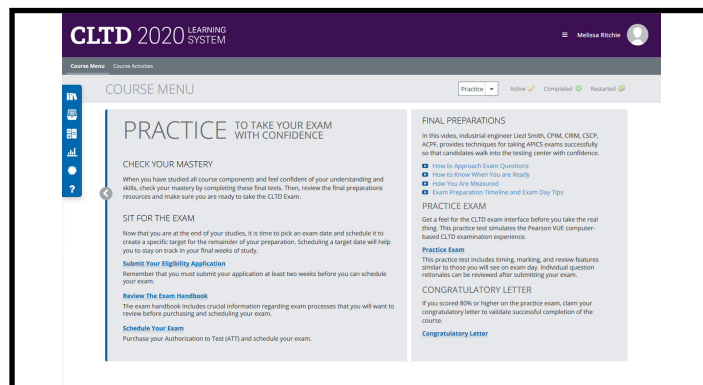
CLTD 2020 LEARNING SYSTEM

Melissa Ritchie

Course Menu Course Activities

COURSE MENU

Practice

Active Completed Restarted

PRACTICE TO TAKE YOUR EXAM WITH CONFIDENCE

CHECK YOUR MASTERY

When you have studied all course components and feel confident of your understanding and skills, check your mastery by completing these final tests. Then, review the final preparations resources and make sure you are ready to take the CLTD Exam.

SIT FOR THE EXAM

Now that you are at the end of your studies, it is time to pick an exam date and schedule it to create a specific target for the remainder of your preparation. Scheduling a target date will help you to stay on track in your final weeks of study.

Submit Your Eligibility Application

Remember that you must submit your application at least two weeks before you can schedule your exam.

Review The Exam Handbook

The exam handbook includes crucial information regarding exam processes that you will want to review before purchasing and scheduling your exam.

Schedule Your Exam

Purchase your Authorization to Test (ATT) and schedule your exam.

FINAL PREPARATIONS

In this video, industrial engineer Liezl Smith, CPIM, CIRM, CSCP, ACPF, provides techniques for taking APICS exams successfully so that candidates walk into the testing center with confidence.

How to Approach Exam Questions
How to Know When You Are Ready
How You Are Measured
Exam Preparation Timeline and Exam Day Tips

PRACTICE EXAM

Get a feel for the CLTD exam interface before you take the real thing. This practice test simulates the Pearson VUE computer-based CLTD examination experience.

Practice Exam

This practice test includes timing, marking, and review features similar to those you will see on exam day. Individual question retionales can be reviewed after submitting your exam.

CONGRATULATORY LETTER

If you scored 80% or higher on the practice exam, claim your congratulatory letter to validate successful completion of the course.

Congratulatory Letter